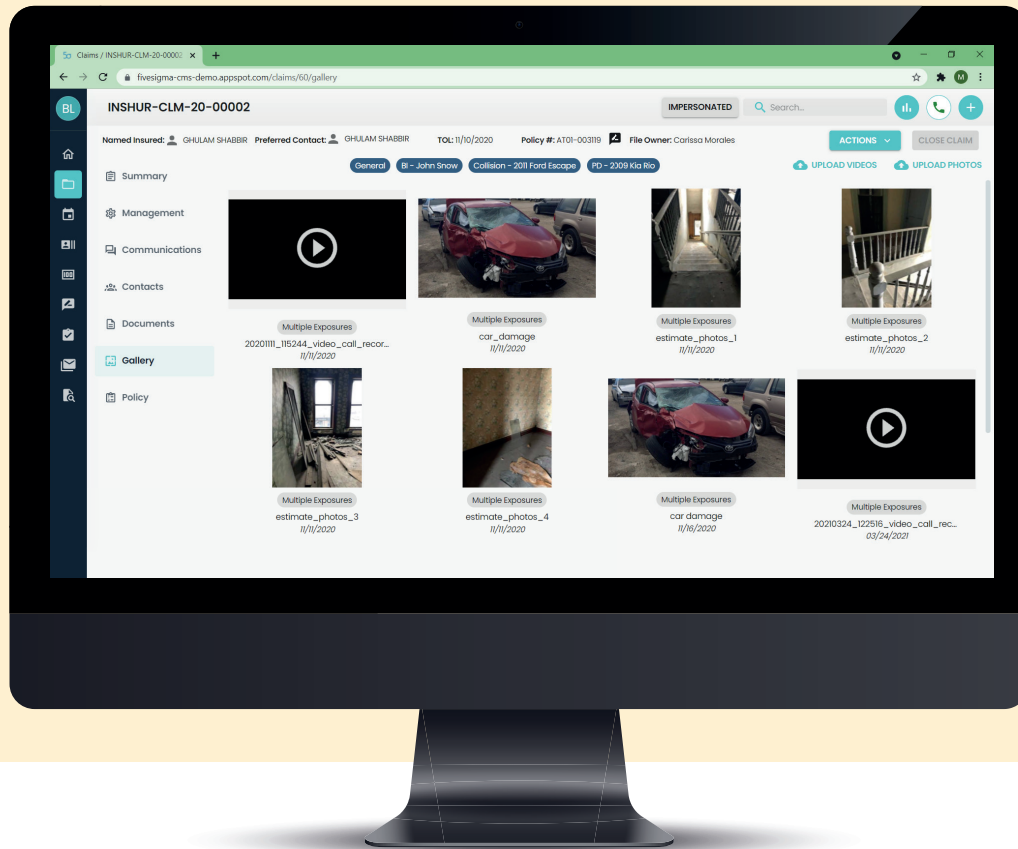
Claims / INSHUR-CLM-20-00002 ×

fivesigma-cms-demo.appspot.com/claims/60/gallery

M

BL

INSHUR-CLM-20-00002

IMPERSONATED

Search...

Named Insured: GHULAM SHABBIR Preferred Contact: GHULAM SHABBIR TOL: 11/10/2020 Policy #: AT01-003119 File Owner: Carissa Morales

ACTIONS

CLOSE CLAIM

General BI - John Snow Collision - 2011 Ford Escape PD - 2009 Kia Rio

UPLOAD VIDEOS UPLOAD PHOTOS

Summary

Management

Communications

Contacts

Documents

Gallery

Policy

Multiple Exposures
20201111_115244_video_call_recor...
11/11/2020

Multiple Exposures
car_damage
11/11/2020

Multiple Exposures
estimate_photos_1
11/11/2020

Multiple Exposures
estimate_photos_2
11/11/2020

Multiple Exposures
estimate_photos_3
11/11/2020

Multiple Exposures
estimate_photos_4
11/11/2020

Multiple Exposures
car damage
11/16/2020

Multiple Exposures
20210324_122516_video_call_rec...
03/24/2021